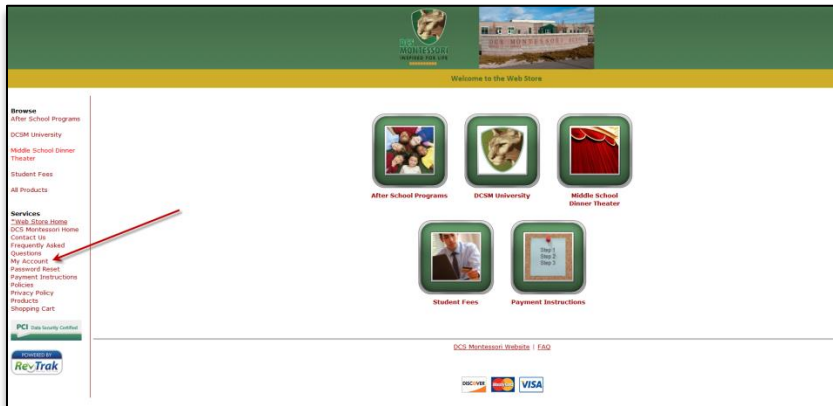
DCS MONTESSORI
INSPIRED FOR LIFE

Welcome to the Web Store

Browse
After School Programs

DCSM University

Middle School Dinner Theater

Student Fees

All Products

Services
**Web Store Home
DCS Montessori Home
Contact Us
Frequently Asked Questions
My Account
Password Reset
Payment Instructions
Policies
Privacy Policy
Products
Shopping Cart

PCI Data Security Certified

POWERED BY
RevTrak

After School Programs

DCSM University

Middle School Dinner Theater

Step 1
Step 2
Step 3

Student Fees

Payment Instructions

DCS Montessori Website | FAQ

DISCOVER
VISA